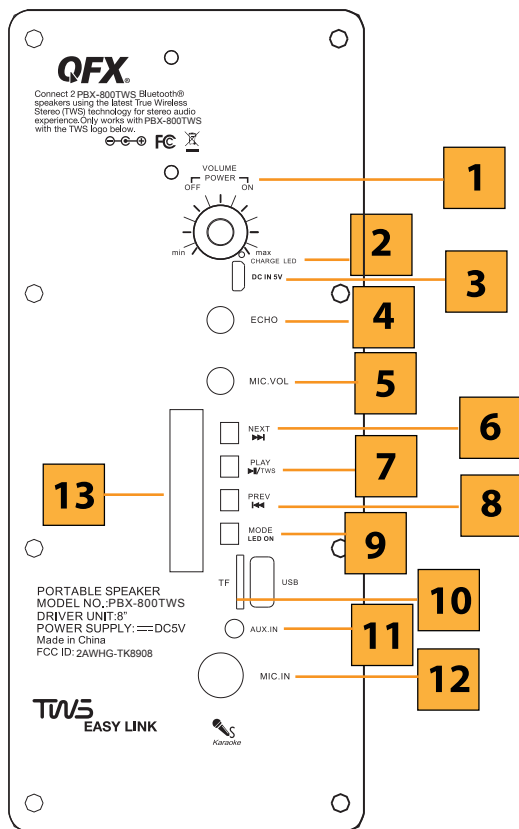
QFX

Connect 2 PBX-800TWS Bluetooth® speakers using the latest True Wireless Stereo (TWS) technology for stereo audio experience.Only works with PBX-800TWS with the TWS logo below.

FC

VOLUME
POWER
OFF ON

1

min max

CHARGE LED

2

DC IN 5V

3

ECHO

4

MIC.VOL

5

NEXT

6

PLAY /TWS

7

13

PREV

8

MODE
LED ON

9

TF USB

10

AUX.IN

11

MIC.IN

12

PORTABLE SPEAKER
MODEL NO.:PBX-800TWS
DRIVER UNIT:8"
POWER SUPPLY: ==DC5V
Made in China
FCC ID: 2AWHG-TK8908

TWS
EASY LINK

Karaoke